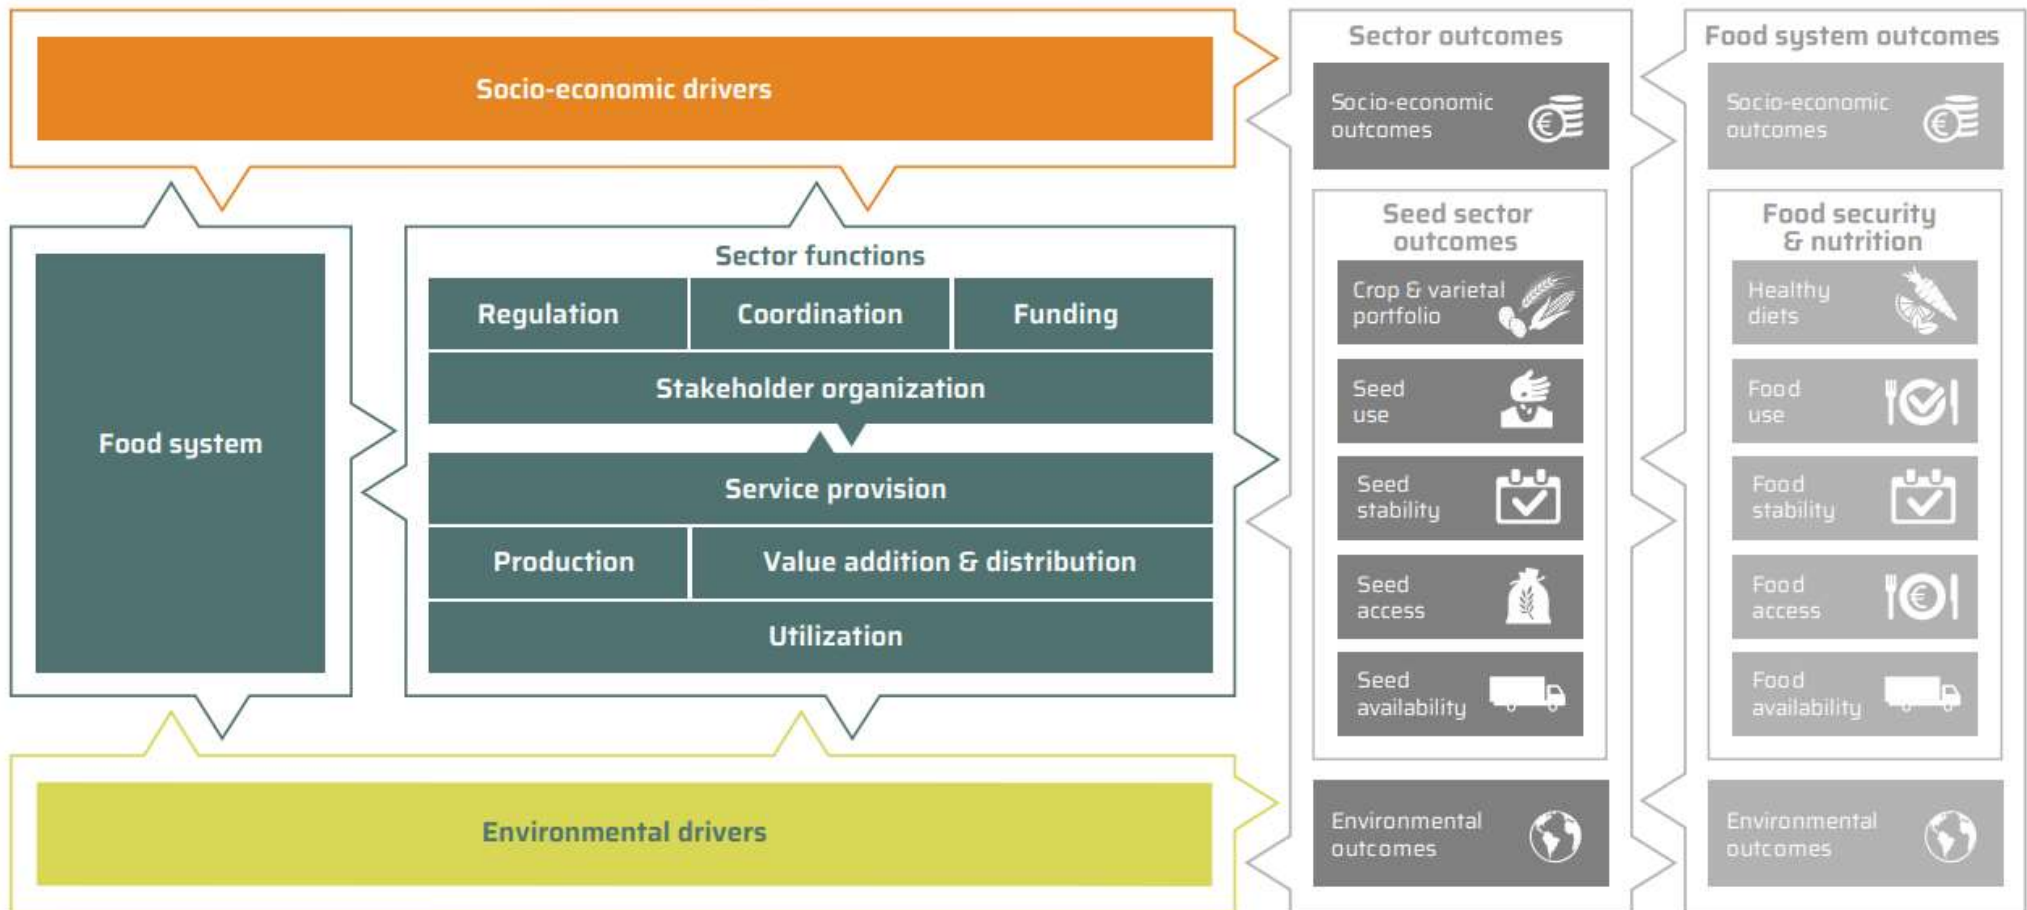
Socio-economic drivers

Food system

Sector functions

Regulation

Coordination

Funding

Stakeholder organization

Service provision

Production

Value addition & distribution

Utilization

Environmental drivers

Sector outcomes

Socio-economic outcomes

Seed sector outcomes

Crop & varietal portfolio

Seed use

Seed stability

Seed access

Seed availability

Environmental outcomes

Food system outcomes

Socio-economic outcomes

Food security & nutrition

Healthy diets

Food use

Food stability

Food access

Food availability

Environmental outcomes